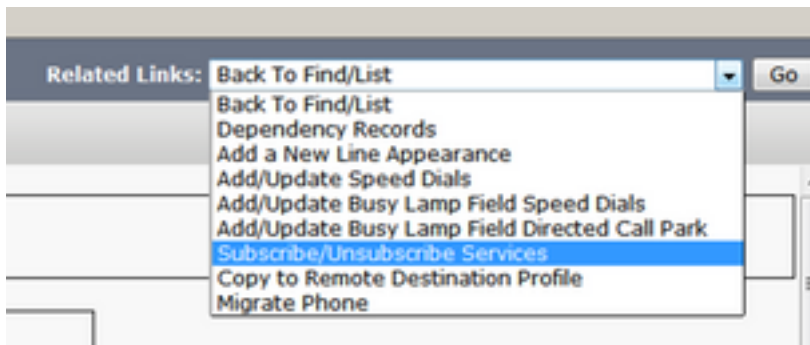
Related Links: Back To Find/List

Go

Back To Find/List
Dependency Records
Add a New Line Appearance
Add/Update Speed Dials
Add/Update Busy Lamp Field Speed Dials
Add/Update Busy Lamp Field Directed Call Park
Subscribe/Unsubscribe Services
Copy to Remote Destination Profile
Migrate Phone